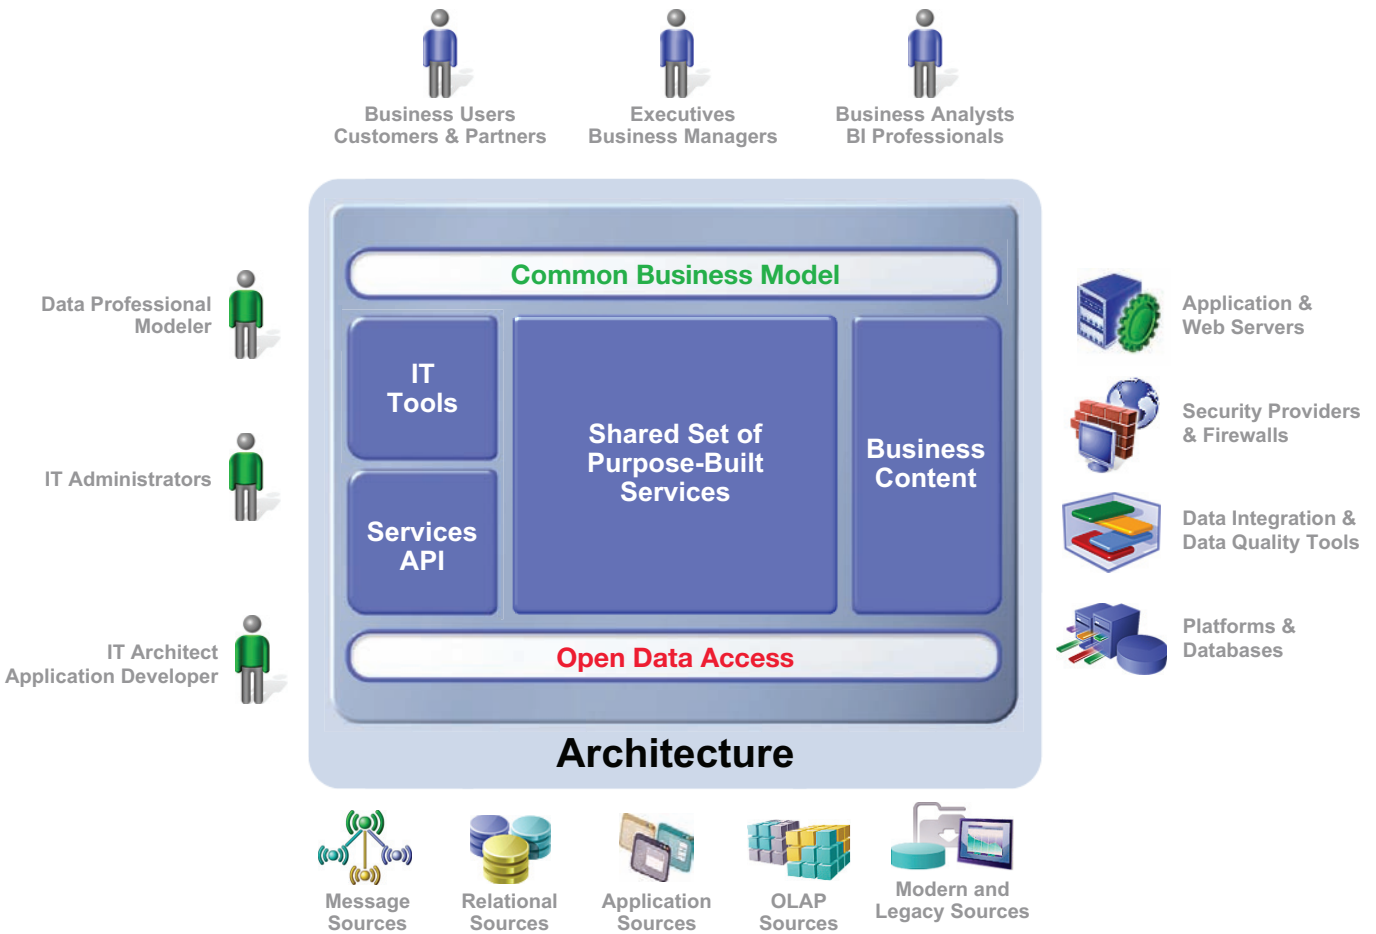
Business Users
Customers & Partners

Executives
Business Managers

Business Analysts
BI Professionals

Data Professional
Modeler

IT Administrators

IT Architect
Application Developer

Common Business Model

IT
Tools

Services
API

Shared Set of
Purpose-Built
Services

Business
Content

Open Data Access

Architecture

Application &
Web Servers

Security Providers
& Firewalls

Data Integration &
Data Quality Tools

Platforms &
Databases

Message
Sources

Relational
Sources

Application
Sources

OLAP
Sources

Modern and
Legacy Sources